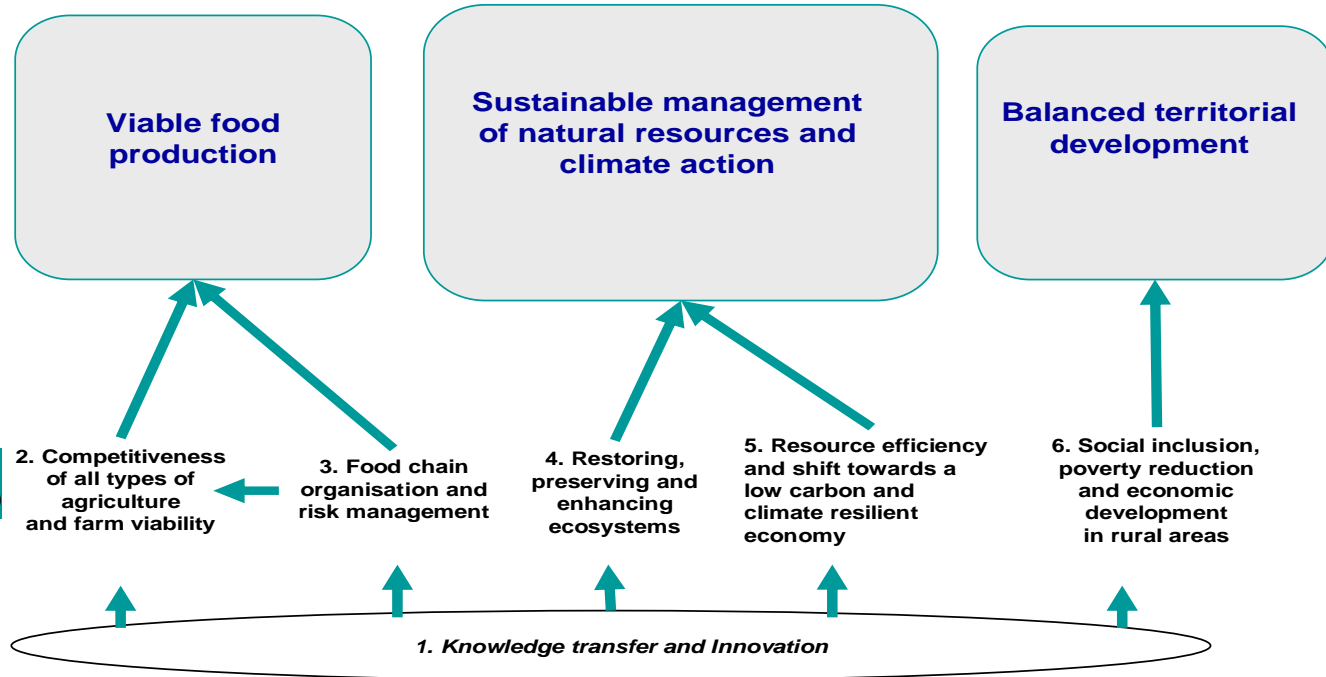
Viable food production

Sustainable management of natural resources and climate action

Balanced territorial development

2. Competitiveness of all types of agriculture and farm viability

3. Food chain organisation and risk management

4. Restoring, preserving and enhancing ecosystems

5. Resource efficiency and shift towards a low carbon and climate resilient economy

6. Social inclusion, poverty reduction and economic development in rural areas

1. Knowledge transfer and Innovation